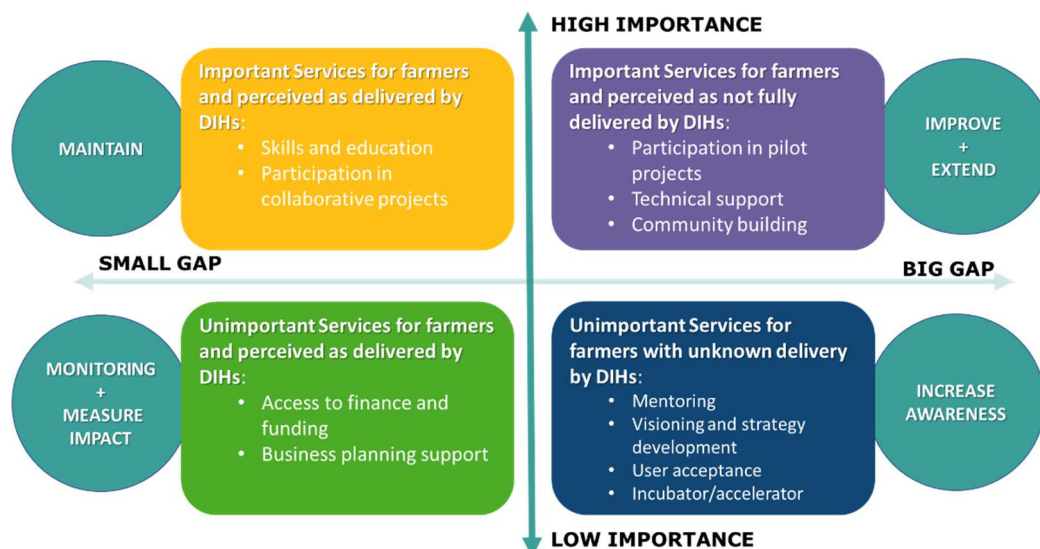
HIGH IMPORTANCE

MAINTAIN

Important Services for farmers and perceived as delivered by DIHs:
- Skills and education
- Participation in collaborative projects

Important Services for farmers and perceived as not fully delivered by DIHs:
- Participation in pilot projects
- Technical support
- Community building

IMPROVE + EXTEND

SMALL GAP

BIG GAP

MONITORING + MEASURE IMPACT

Unimportant Services for farmers and perceived as delivered by DIHs:
- Access to finance and funding
- Business planning support

Unimportant Services for farmers with unknown delivery by DIHs:
- Mentoring
- Visioning and strategy development
- User acceptance
- Incubator/accelerator

INCREASE AWARENESS

LOW IMPORTANCE